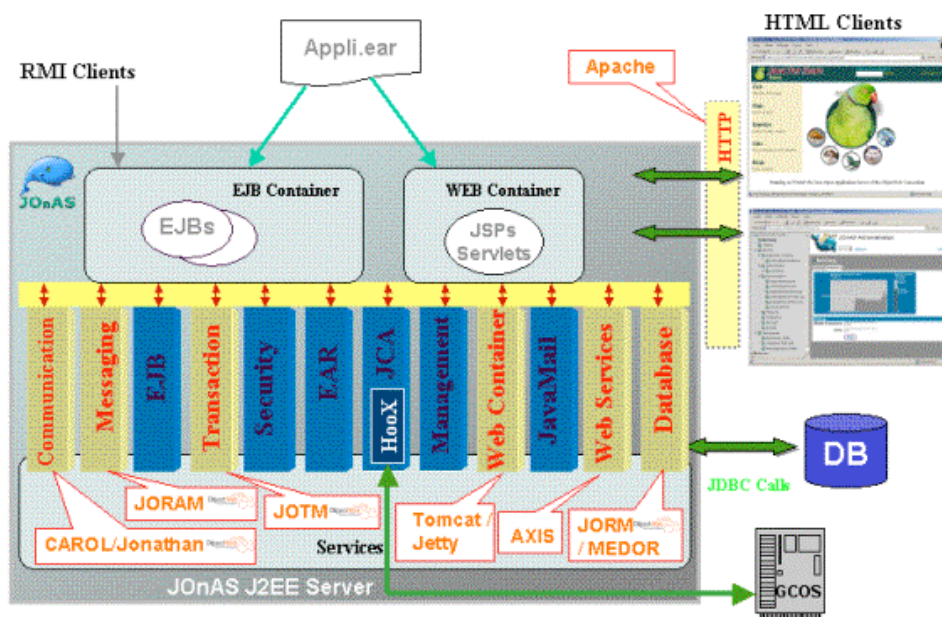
HTML Clients

Appli.ear

RMI Clients

Apache

HTTP

JOnAS

EJB Container

EJBs

WEB Container

JSPs Servlets

Communication

Messaging

EJB

Transaction

Security

EAR

JCA

HooX

Management

Web Container

JavaMail

Web Services

Database

DB

JDBC Calls

JORAM

JOTM

Tomcat / Jetty

AXIS

JORM / MEDOR

CAROL/Jonathan

Services

JOnAS J2EE Server

GCOS